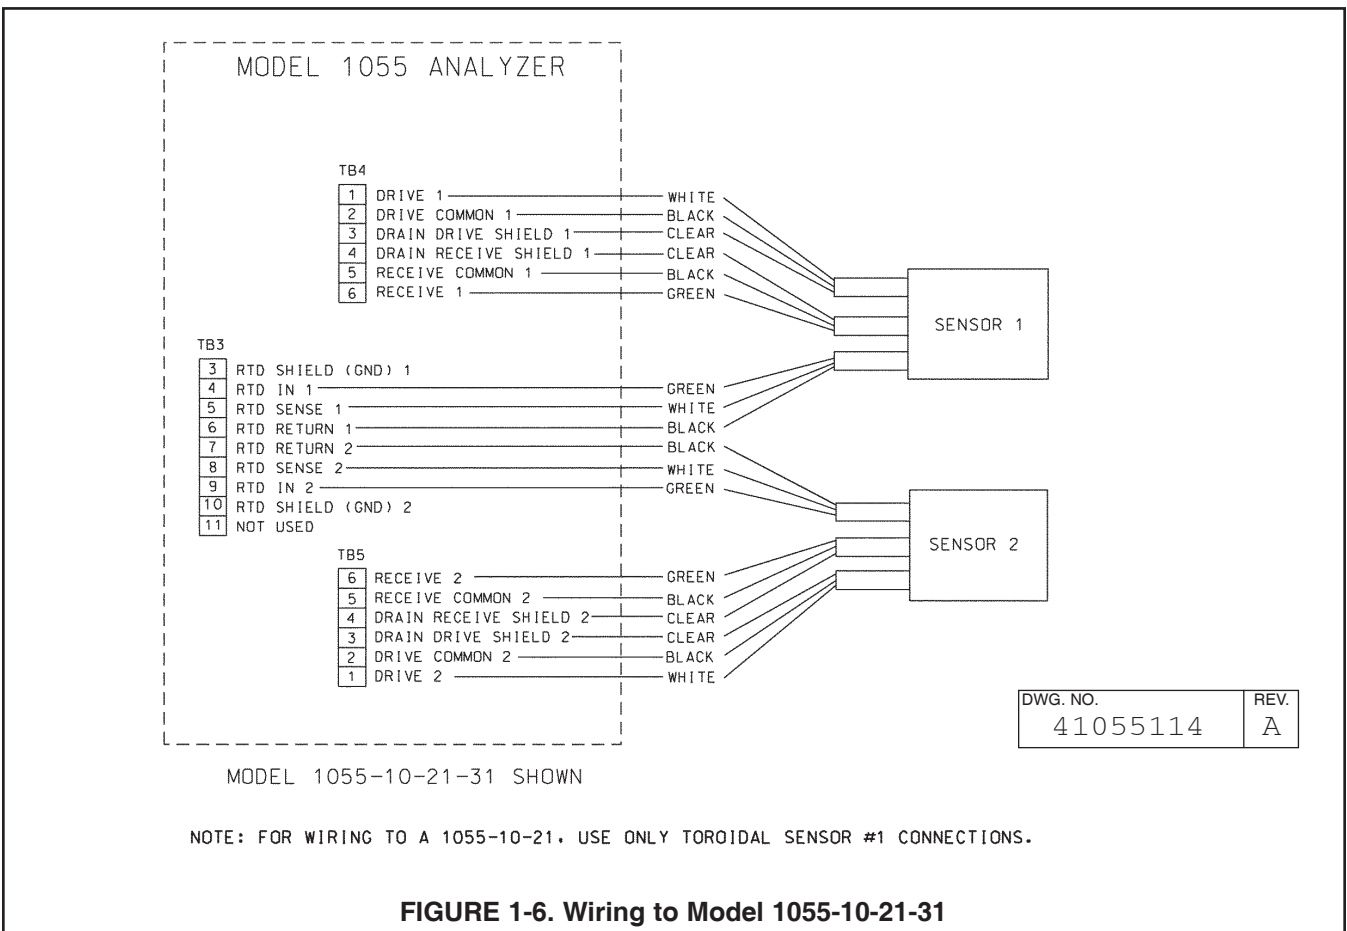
MODEL 1055 ANALYZER

TB4

1 DRIVE 1 — WHITE
2 DRIVE COMMON 1 — BLACK
3 DRAIN DRIVE SHIELD 1 — CLEAR
4 DRAIN RECEIVE SHIELD 1 — CLEAR
5 RECEIVE COMMON 1 — BLACK
6 RECEIVE 1 — GREEN

SENSOR 1

TB3

3 RTD SHIELD (GND) 1
4 RTD IN 1 — GREEN
5 RTD SENSE 1 — WHITE
6 RTD RETURN 1 — BLACK
7 RTD RETURN 2 — BLACK
8 RTD SENSE 2 — WHITE
9 RTD IN 2 — GREEN
10 RTD SHIELD (GND) 2
11 NOT USED

SENSOR 2

TB5

6 RECEIVE 2 — GREEN
5 RECEIVE COMMON 2 — BLACK
4 DRAIN RECEIVE SHIELD 2 — CLEAR
3 DRAIN DRIVE SHIELD 2 — CLEAR
2 DRIVE COMMON 2 — BLACK
1 DRIVE 2 — WHITE

| DWG. NO. | REV. |
|---|---|
| 41055114 | A |

MODEL 1055-10-21-31 SHOWN

NOTE: FOR WIRING TO A 1055-10-21, USE ONLY TOROIDAL SENSOR #1 CONNECTIONS.

FIGURE 1-6. Wiring to Model 1055-10-21-31